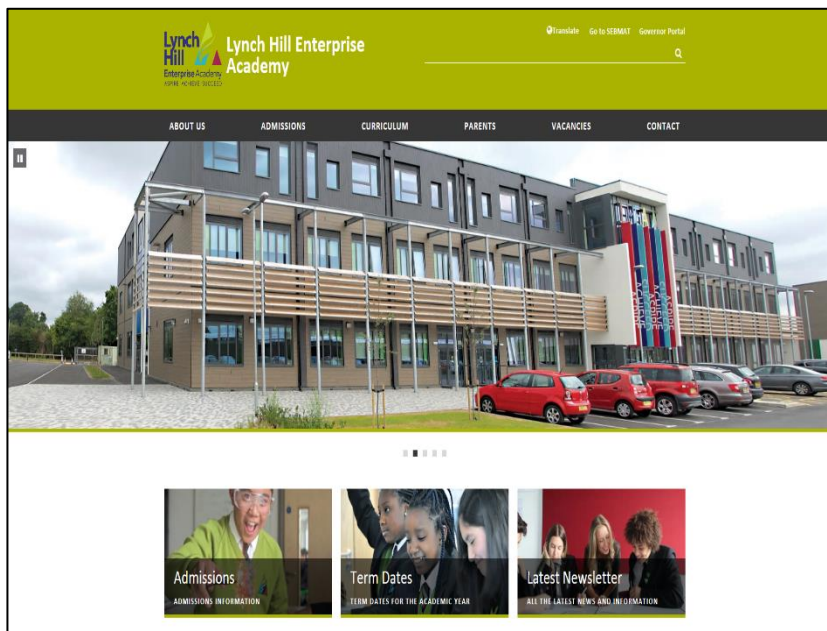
Lynch Hill Enterprise Academy
ASPIRE ACHIEVE SUCCEED

Lynch Hill Enterprise Academy

Translate Go to SEBMAT Governor Portal

ABOUT US
ADMISSIONS
CURRICULUM
PARENTS
VACANCIES
CONTACT

Admissions
ADMISSIONS INFORMATION

Term Dates
TERM DATES FOR THE ACADEMIC YEAR

Latest Newsletter
ALL THE LATEST NEWS AND INFORMATION